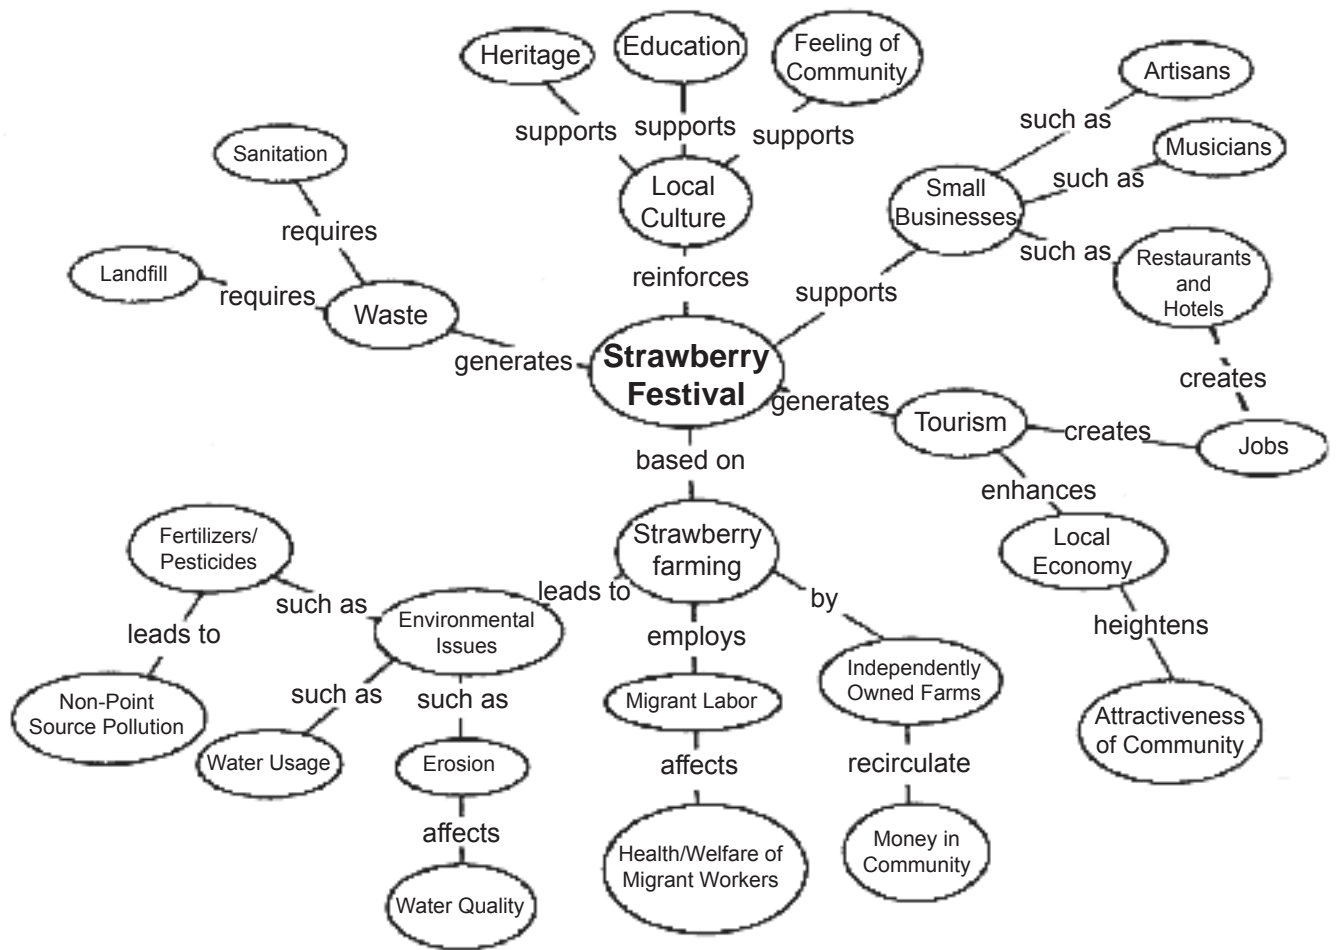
Heritage
Education
Feeling of Community
supports
supports
supports
Local Culture
reinforces
Sanitation
requires
Landfill
requires
Waste
generates
Strawberry Festival
Artisans
such as
Musicians
such as
Small Businesses
such as
Restaurants and Hotels
supports
creates
generates
Tourism
creates
Jobs
enhances
Local Economy
heightens
Attractiveness of Community
based on
Strawberry farming
Fertilizers/ Pesticides
such as
leads to
Environmental Issues
leads to
by
employs
Independently Owned Farms
Non-Point Source Pollution
such as
such as
Migrant Labor
recirculate
Water Usage
Erosion
affects
affects
Money in Community
Health/Welfare of Migrant Workers
Water Quality